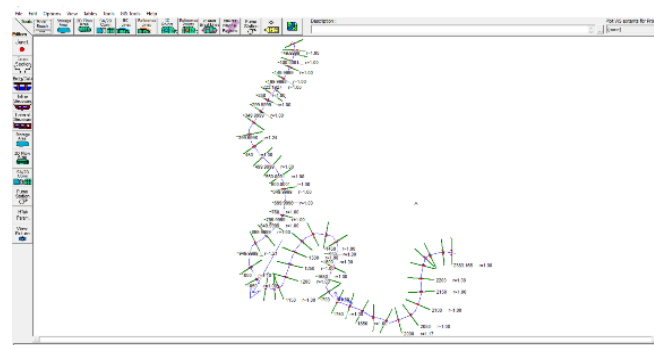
File Edit Options View Tables Tools GIS Tools Help

Tools River Reach Storage Area 2D Flow Area SA/2D Conn BC Lines Reference Lines Reference Points Profile Lines Rating Curve Plan Reach Rating Points Flowing Geometry

Description

Plot WS extents for Profile

Junct.

Cross Section

Brdg/Culv

Inline Structure

Lateral Structure

Storage Area

2D Flow Area

SA/2D Conn

Pump Station

HTab Param.

View Picture

n=1.00

n=1.00

n=1.00

n=1.00

n=1.00

n=1.00

n=1.00

n=1.00

n=1.00

n=1.00

n=1.00

n=1.00

n=1.00

n=1.00

n=1.00

n=1.00

n=1.00

n=1.00

n=1.00

n=1.00

n=1.00

n=1.00

n=1.00

n=1.00

n=1.00

2300

2400

2500

2600

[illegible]